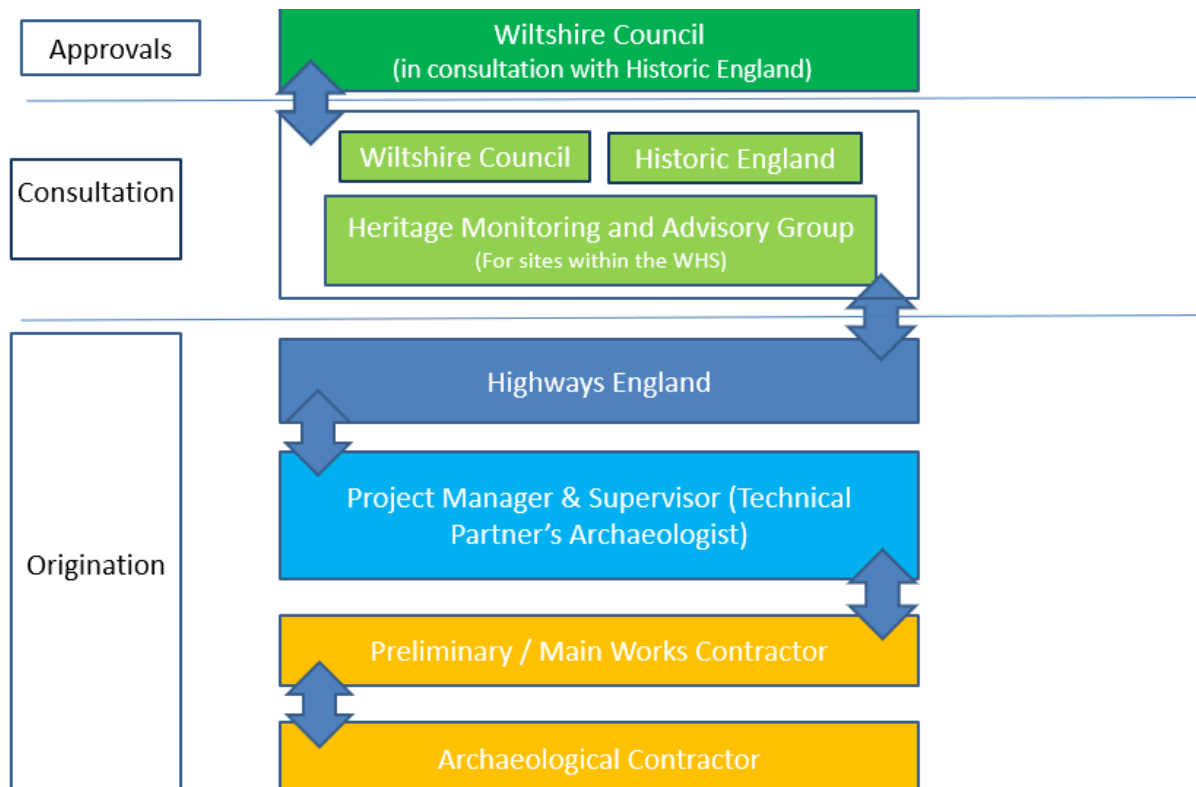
Approvals

Wiltshire Council
(in consultation with Historic England)

Consultation

Wiltshire Council

Historic England

Heritage Monitoring and Advisory Group
(For sites within the WHS)

Origination

Highways England

Project Manager & Supervisor (Technical Partner's Archaeologist)

Preliminary / Main Works Contractor

Archaeological Contractor